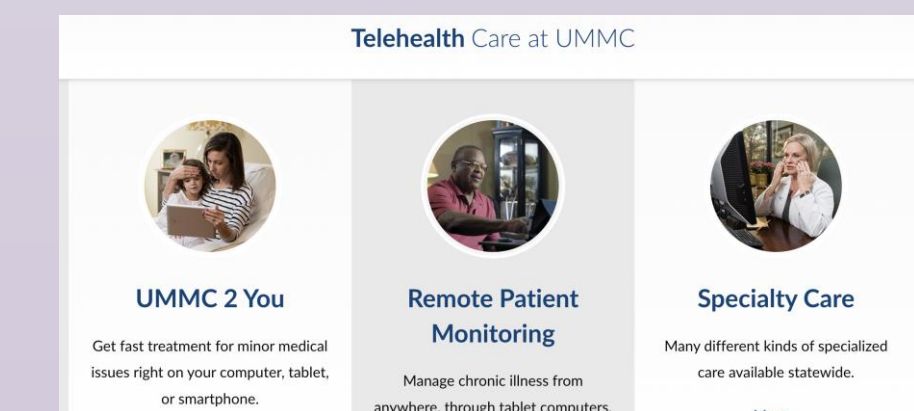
Telehealth Care at UMMC

UMMC 2 You

Get fast treatment for minor medical issues right on your computer, tablet, or smartphone.

Remote Patient Monitoring

Manage chronic illness from anywhere, through tablet computers, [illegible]

Specialty Care

Many different kinds of specialized care available statewide.